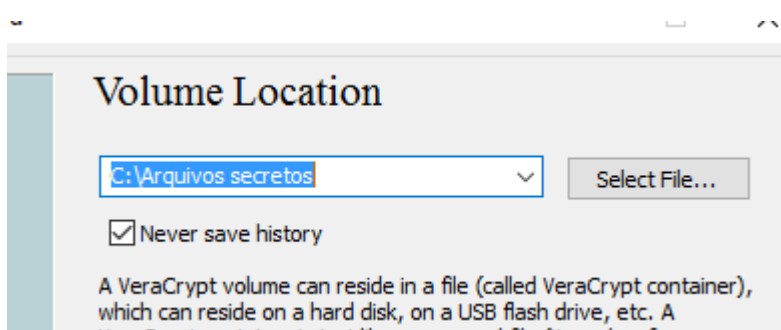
Volume Location

C:\Arquivos secretos

Select File...

Never save history

A VeraCrypt volume can reside in a file (called VeraCrypt container), which can reside on a hard disk, on a USB flash drive, etc. A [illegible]